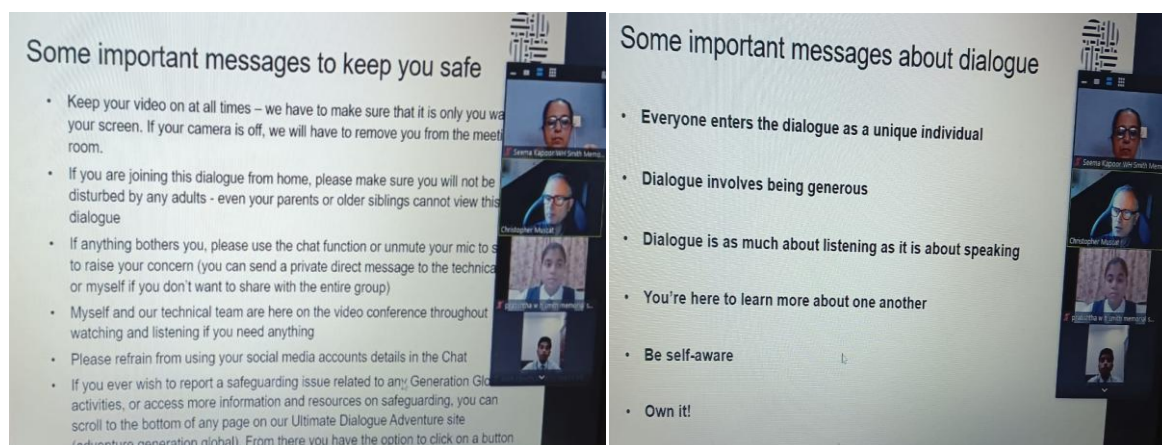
Some important messages to keep you safe

- Keep your video on at all times – we have to make sure that it is only you wa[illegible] your screen. If your camera is off, we will have to remove you from the meeti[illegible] room.
- If you are joining this dialogue from home, please make sure you will not be disturbed by any adults - even your parents or older siblings cannot view this dialogue
- If anything bothers you, please use the chat function or unmute your mic to s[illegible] to raise your concern (you can send a private direct message to the technica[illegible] or myself if you don't want to share with the entire group)
- Myself and our technical team are here on the video conference throughout watching and listening if you need anything
- Please refrain from using your social media accounts details in the Chat
- If you ever wish to report a safeguarding issue related to any Generation Glo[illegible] activities, or access more information and resources on safeguarding, you can scroll to the bottom of any page on our Ultimate Dialogue Adventure site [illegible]. From there you have the option to click on a button

Seema Kapoor WH Smith Memo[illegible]
Christopher Muscat
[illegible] w h smith memorial s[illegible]

Some important messages about dialogue

- Everyone enters the dialogue as a unique individual
- Dialogue involves being generous
- Dialogue is as much about listening as it is about speaking
- You're here to learn more about one another
- Be self-aware
- Own it!

Seema Kapoor WH Smith Mem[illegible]
Christopher Muscat
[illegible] w h smith memorial s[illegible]